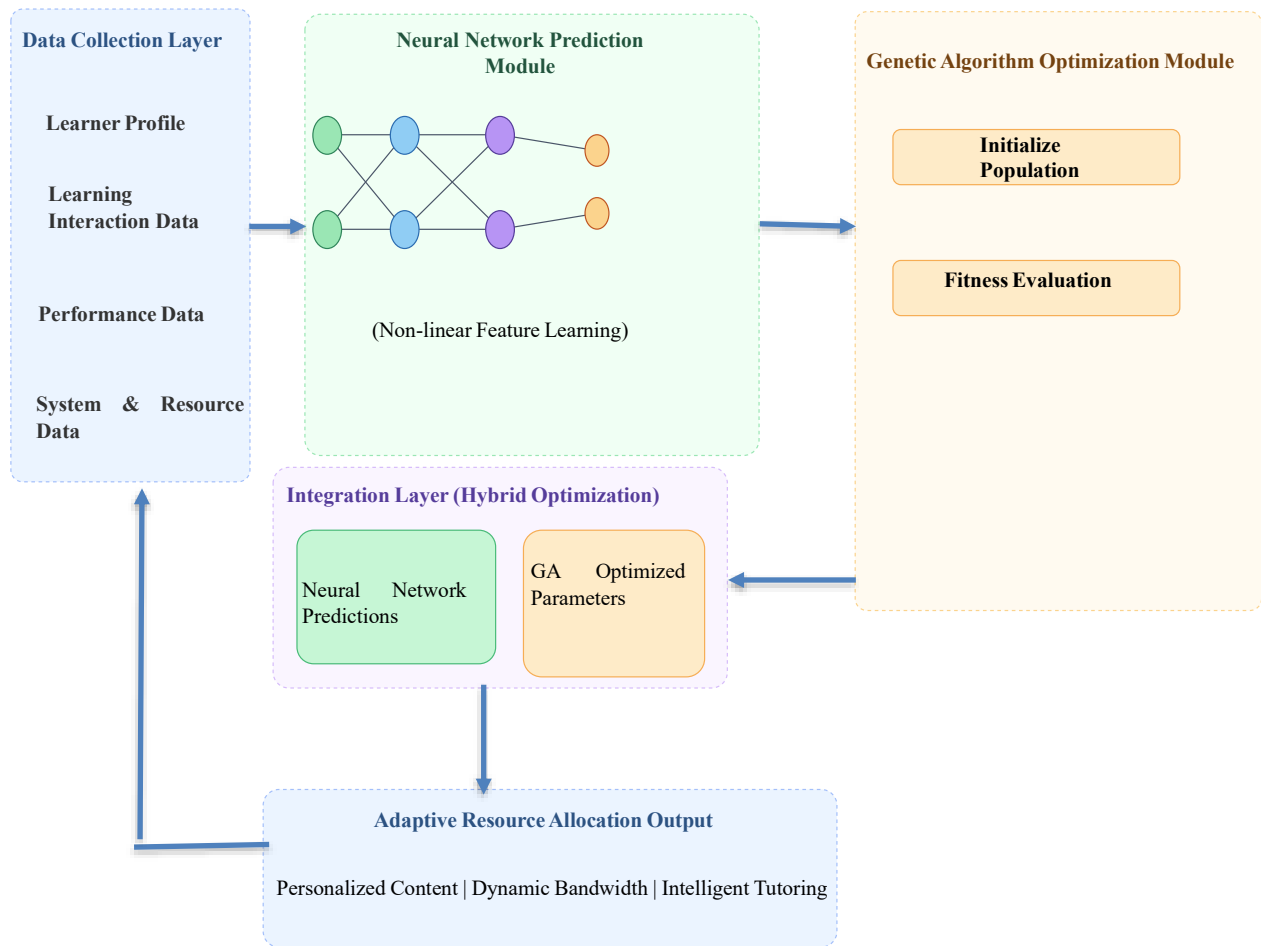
Data Collection Layer

Learner Profile

Learning Interaction Data

Performance Data

System & Resource Data

Neural Network Prediction Module

(Non-linear Feature Learning)

Genetic Algorithm Optimization Module

Initialize Population

Fitness Evaluation

Integration Layer (Hybrid Optimization)

Neural Network Predictions

GA Optimized Parameters

Adaptive Resource Allocation Output

Personalized Content | Dynamic Bandwidth | Intelligent Tutoring